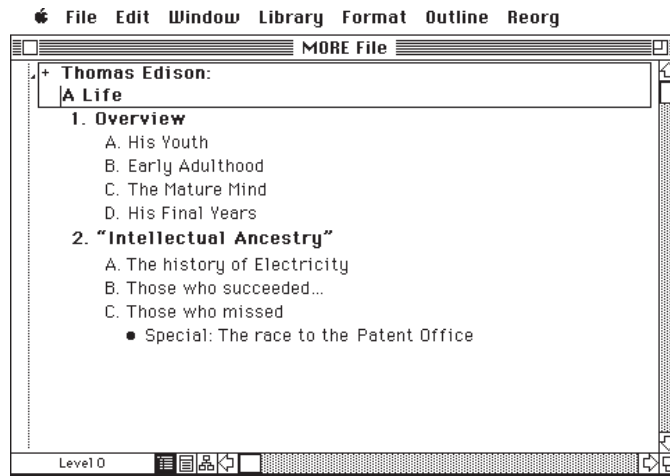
File Edit Window Library Format Outline Reorg

MORE File

+ Thomas Edison:
A Life

1. Overview
A. His Youth
B. Early Adulthood
C. The Mature Mind
D. His Final Years

2. "Intellectual Ancestry"
A. The history of Electricity
B. Those who succeeded...
C. Those who missed
• Special: The race to the Patent Office

Level 0